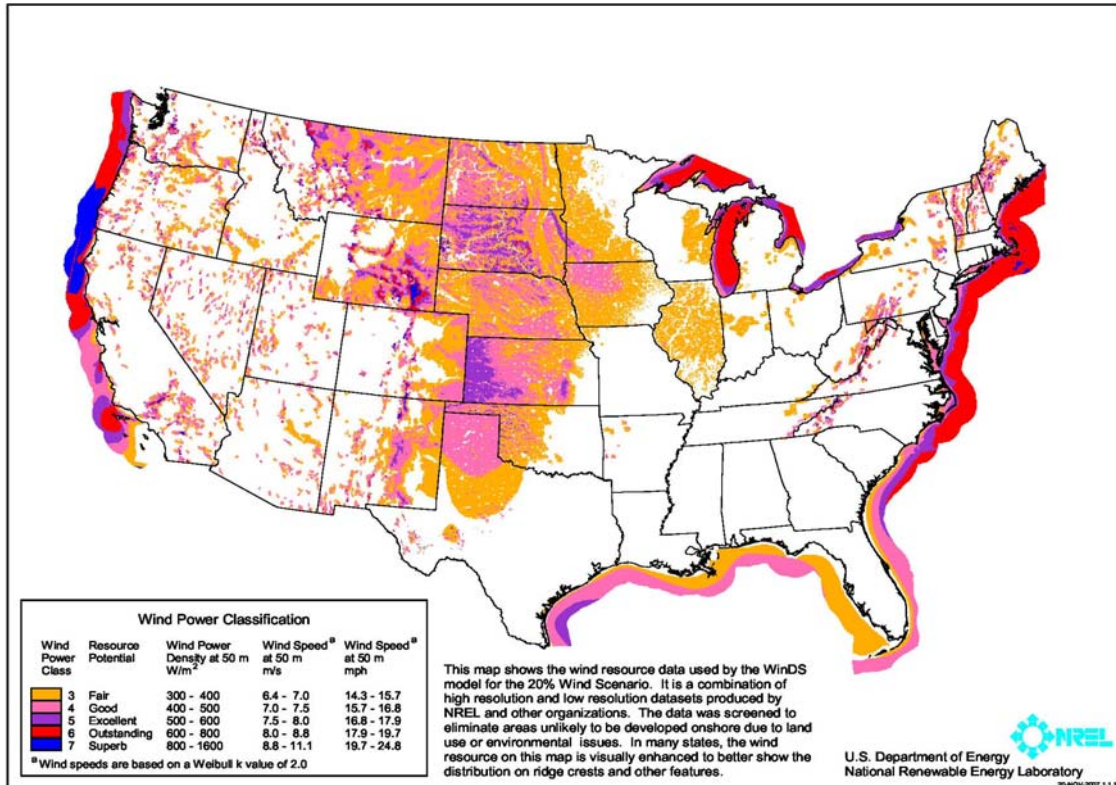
Wind Power Classification

| Wind Power Class | Resource Potential | Wind Power Density at 50 m W/m$^2$ | Wind Speed$^a$ at 50 m m/s | Wind Speed$^a$ at 50 m mph |
|---|---|---|---|---|
| 3 | Fair | 300 - 400 | 6.4 - 7.0 | 14.3 - 15.7 |
| 4 | Good | 400 - 500 | 7.0 - 7.5 | 15.7 - 16.8 |
| 5 | Excellent | 500 - 600 | 7.5 - 8.0 | 16.8 - 17.9 |
| 6 | Outstanding | 600 - 800 | 8.0 - 8.8 | 17.9 - 19.7 |
| 7 | Superb | 800 - 1600 | 8.8 - 11.1 | 19.7 - 24.8 |

$^a$ Wind speeds are based on a Weibull k value of 2.0

This map shows the wind resource data used by the WinDS model for the 20% Wind Scenario. It is a combination of high resolution and low resolution datasets produced by NREL and other organizations. The data was screened to eliminate areas unlikely to be developed onshore due to land use or environmental issues. In many states, the wind resource on this map is visually enhanced to better show the distribution on ridge crests and other features.

NREL

U.S. Department of Energy
National Renewable Energy Laboratory

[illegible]